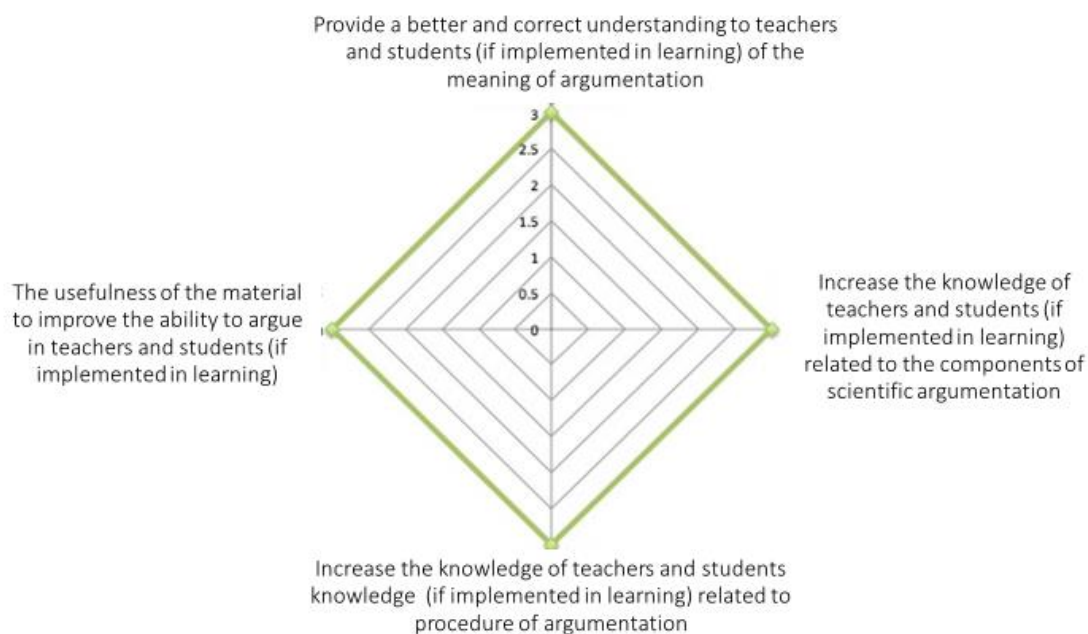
Provide a better and correct understanding to teachers and students (if implemented in learning) of the meaning of argumentation

3
2.5
2
1.5
1
0.5
0

The usefulness of the material to improve the ability to argue in teachers and students (if implemented in learning)

Increase the knowledge of teachers and students (if implemented in learning) related to the components of scientific argumentation

Increase the knowledge of teachers and students knowledge (if implemented in learning) related to procedure of argumentation